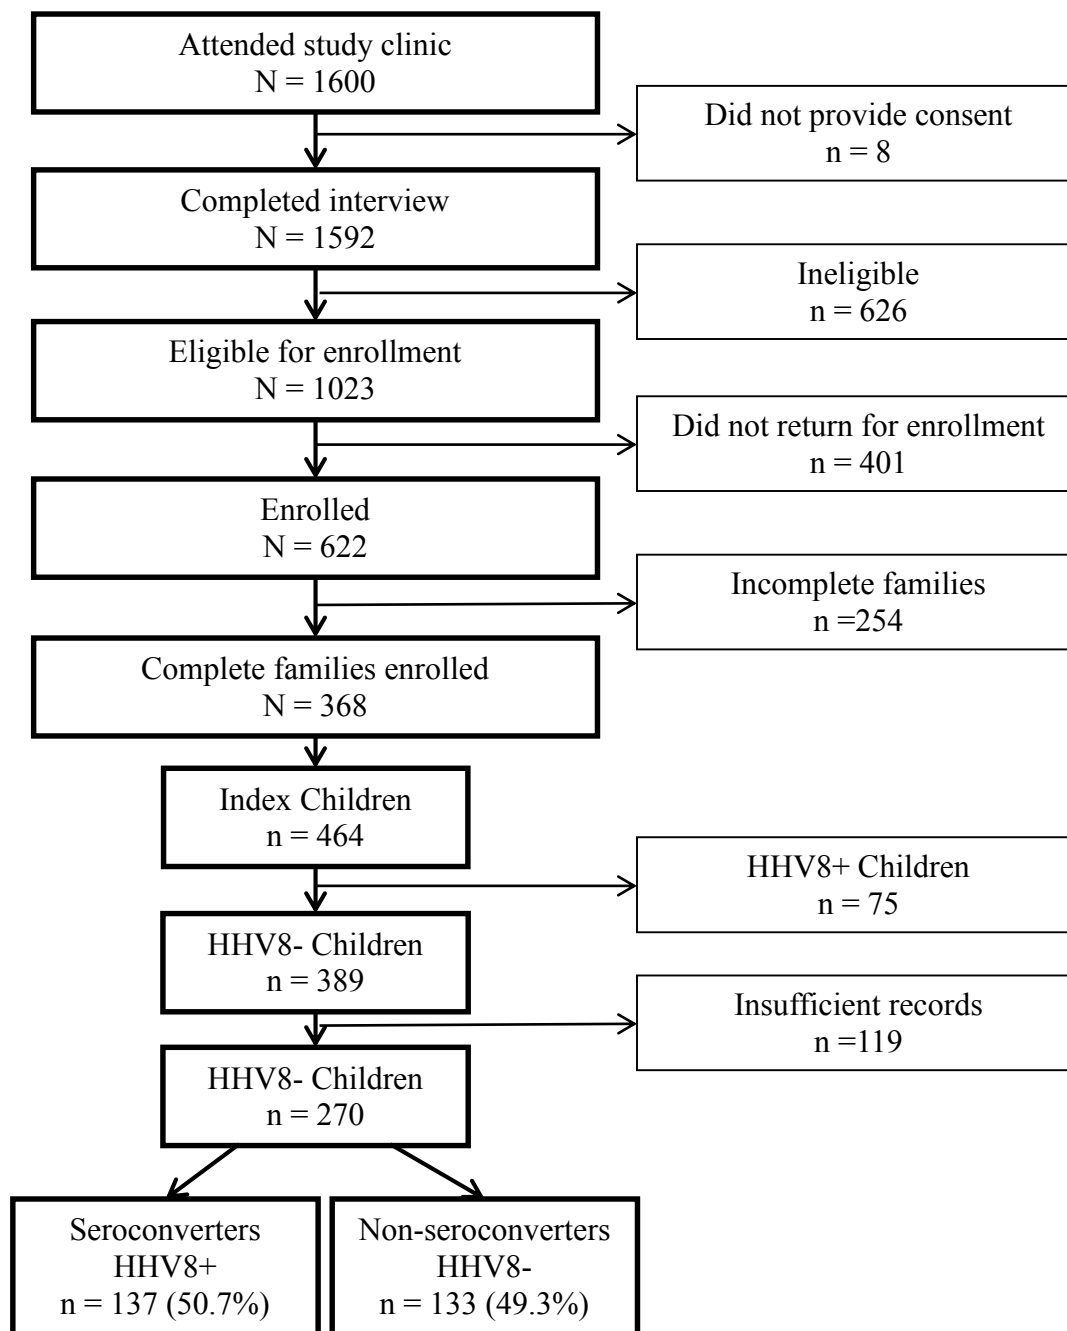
Attended study clinic
N = 1600

Did not provide consent
n = 8

Completed interview
N = 1592

Ineligible
n = 626

Eligible for enrollment
N = 1023

Did not return for enrollment
n = 401

Enrolled
N = 622

Incomplete families
n =254

Complete families enrolled
N = 368

Index Children
n = 464

HHV8+ Children
n = 75

HHV8- Children
n = 389

Insufficient records
n =119

HHV8- Children
n = 270

Seroconverters
HHV8+
n = 137 (50.7%)

Non-seroconverters
HHV8-
n = 133 (49.3%)